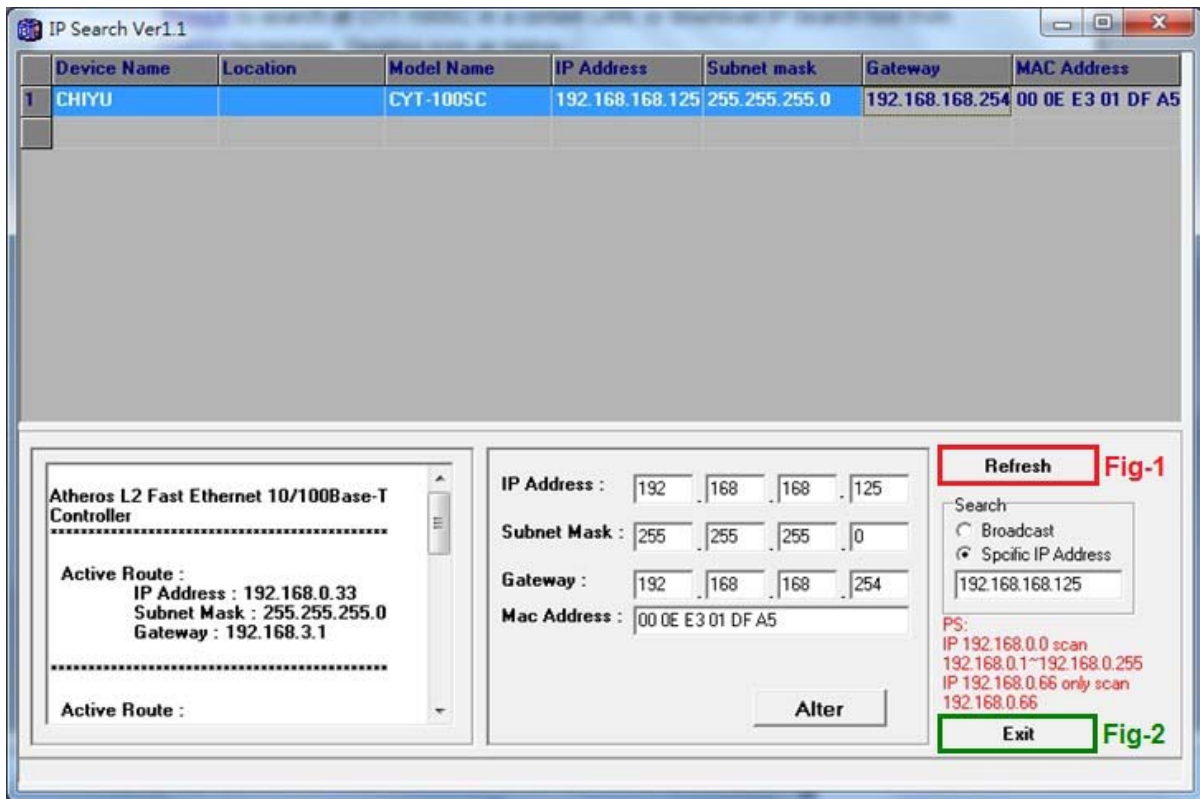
IP Search Ver1.1

| | Device Name | Location | Model Name | IP Address | Subnet mask | Gateway | MAC Address |
|---|---|---|---|---|---|---|---|
| 1 | CHIYU | | CYT-100SC | 192.168.168.125 | 255.255.255.0 | 192.168.168.254 | 00 0E E3 01 DF A5 |

Atheros L2 Fast Ethernet 10/100Base-T Controller
****************************************

Active Route :
IP Address : 192.168.0.33
Subnet Mask : 255.255.255.0
Gateway : 192.168.3.1

****************************************

Active Route :

IP Address : 192 . 168 . 168 . 125
Subnet Mask : 255 . 255 . 255 . 0
Gateway : 192 . 168 . 168 . 254
Mac Address : 00 0E E3 01 DF A5

Alter

Refresh Fig-1

Search
Broadcast
Spcific IP Address
192.168.168.125

PS:
IP 192.168.0.0 scan 192.168.0.1~192.168.0.255
IP 192.168.0.66 only scan 192.168.0.66

Exit Fig-2